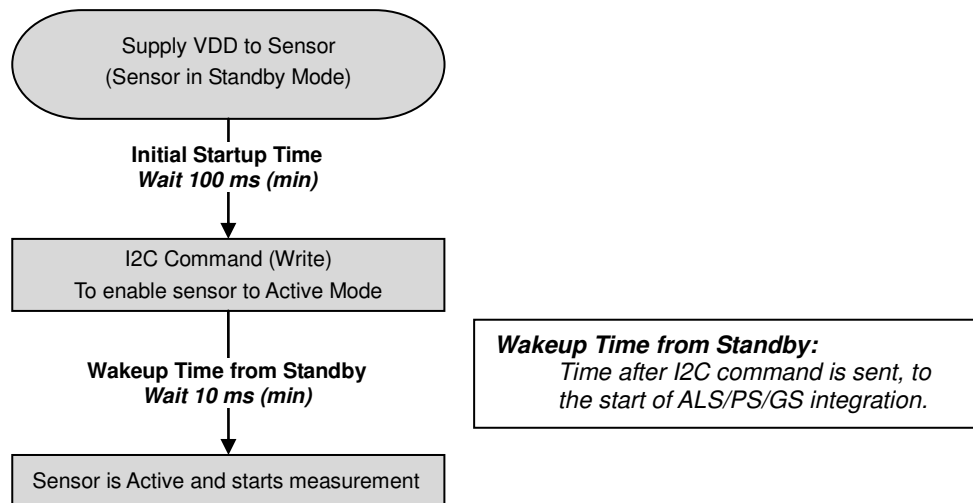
Supply VDD to Sensor
(Sensor in Standby Mode)

**Initial Startup Time**
***Wait 100 ms (min)***

I2C Command (Write)
To enable sensor to Active Mode

**Wakeup Time from Standby**
***Wait 10 ms (min)***

Sensor is Active and starts measurement

***Wakeup Time from Standby:***
*Time after I2C command is sent, to the start of ALS/PS/GS integration.*